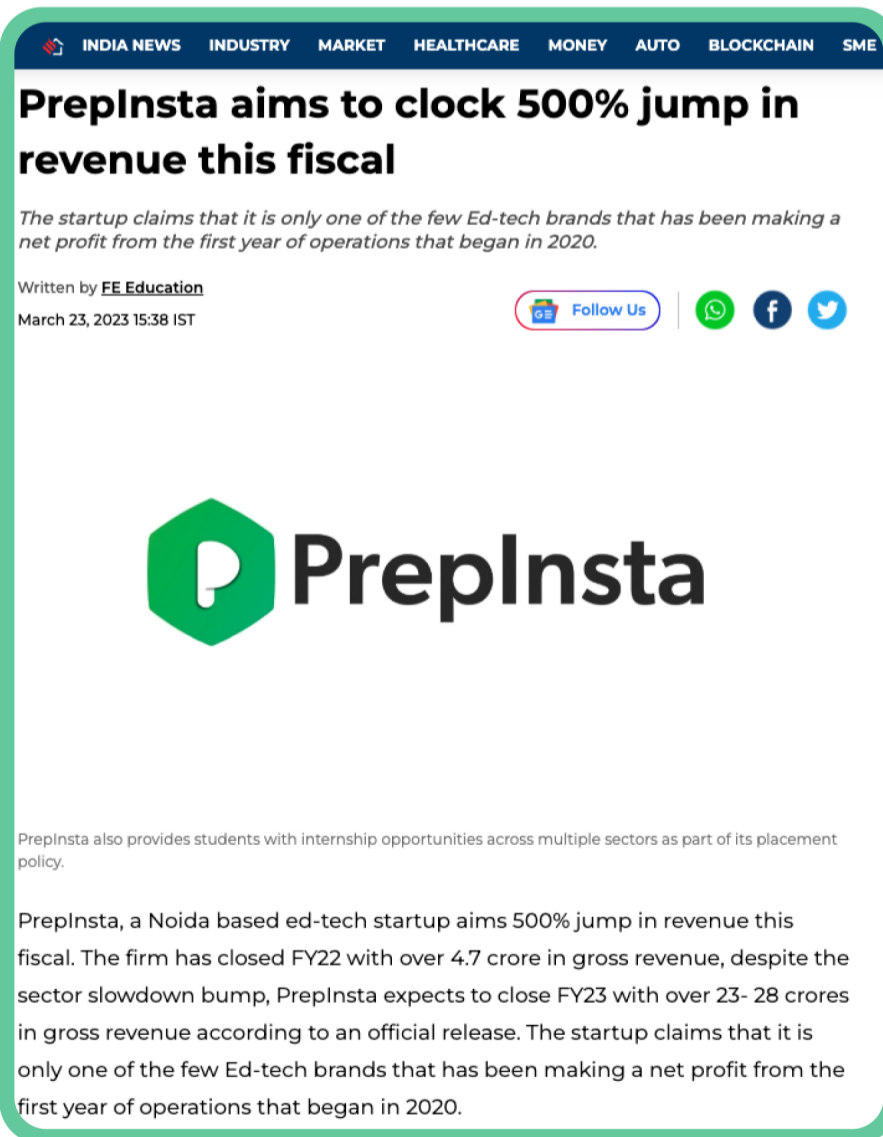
INDIA NEWS INDUSTRY MARKET HEALTHCARE MONEY AUTO BLOCKCHAIN SME

PrepInsta aims to clock 500% jump in revenue this fiscal

The startup claims that it is only one of the few Ed-tech brands that has been making a net profit from the first year of operations that began in 2020.

Written by FE Education
March 23, 2023 15:38 IST

Follow Us

PrepInsta

PrepInsta also provides students with internship opportunities across multiple sectors as part of its placement policy.

PrepInsta, a Noida based ed-tech startup aims 500% jump in revenue this fiscal. The firm has closed FY22 with over 4.7 crore in gross revenue, despite the sector slowdown bump, PrepInsta expects to close FY23 with over 23- 28 crores in gross revenue according to an official release. The startup claims that it is only one of the few Ed-tech brands that has been making a net profit from the first year of operations that began in 2020.